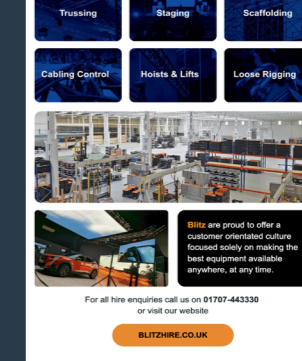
Trussing

Staging

Scaffolding

Cabling Control

Hoists & Lifts

Loose Rigging

Blitz are proud to offer a customer orientated culture focused solely on making the best equipment available anywhere, at any time.

For all hire enquiries call us on 01707-443330 or visit our website

BLITZHIRE.CO.UK